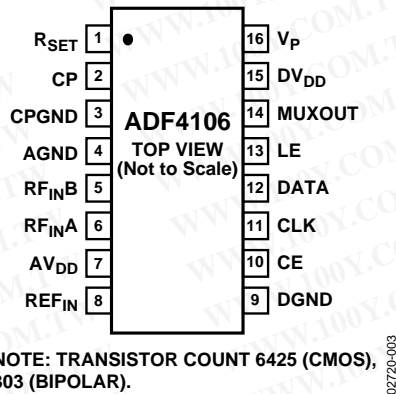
$R_{SET}$ 1
CP 2
CPGND 3
AGND 4
$RF_{IN}B$ 5
$RF_{IN}A$ 6
$AV_{DD}$ 7
$REF_{IN}$ 8

ADF4106
TOP VIEW
(Not to Scale)

16 $V_P$
15 $DV_{DD}$
14 MUXOUT
13 LE
12 DATA
11 CLK
10 CE
9 DGND

NOTE: TRANSISTOR COUNT 6425 (CMOS), 303 (BIPOLAR).

02720-003

WWW.100Y.COM.TW